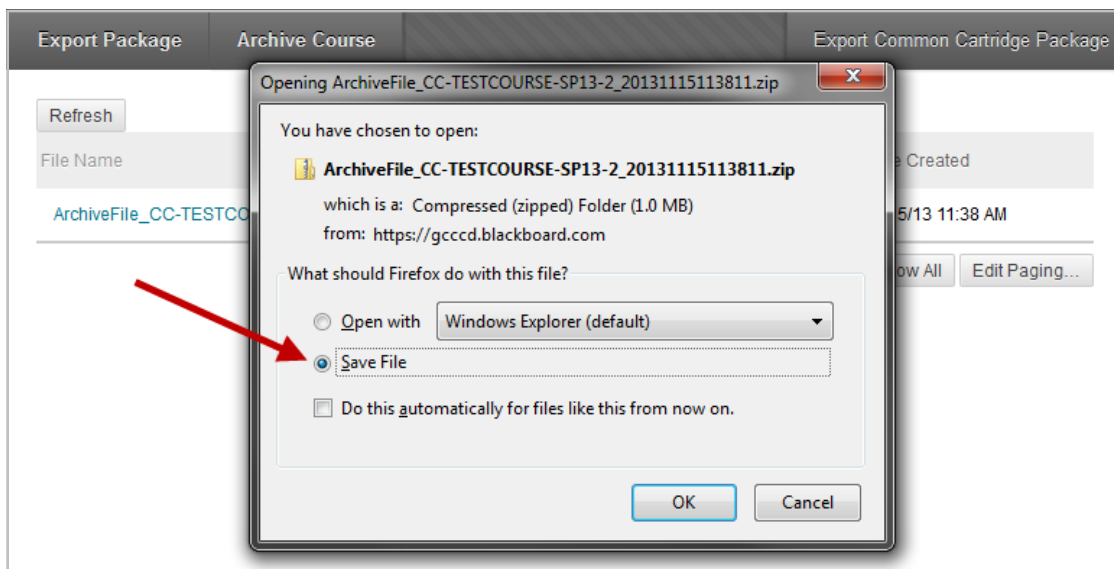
Export Package
Archive Course
Export Common Cartridge Package

Refresh
File Name
ArchiveFile_CC-TESTCO
e Created
5/13 11:38 AM
ow All
Edit Paging...

Opening ArchiveFile_CC-TESTCOURSE-SP13-2_20131115113811.zip

You have chosen to open:

ArchiveFile_CC-TESTCOURSE-SP13-2_20131115113811.zip

which is a: Compressed (zipped) Folder (1.0 MB)

from: https://gcccd.blackboard.com

What should Firefox do with this file?

Open with Windows Explorer (default)

Save File

Do this automatically for files like this from now on.

OK
Cancel